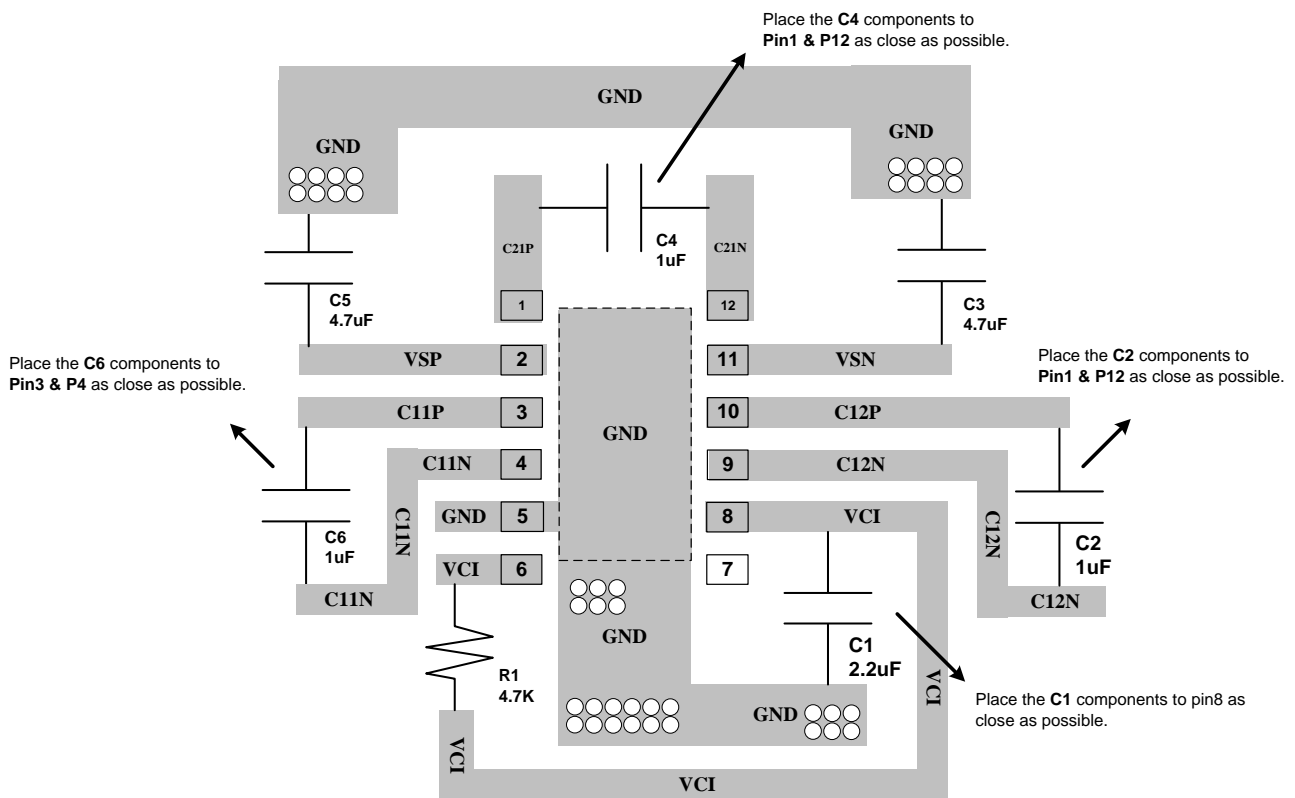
Place the **C4** components to **Pin1 & P12** as close as possible.

GND

GND

GND

C21P

C4
1uF

C21N

1

12

C5
4.7uF

C3
4.7uF

Place the **C6** components to **Pin3 & P4** as close as possible.

VSP 2

11 VSN

Place the **C2** components to **Pin1 & P12** as close as possible.

C11P 3

10 C12P

GND

C11N 4

9 C12N

GND 5

8 VCI

C6
1uF

C11N

C12N

C2
1uF

VCI 6

7

C11N

C12N

GND

C1
2.2uF

R1
4.7K

VCI

Place the **C1** components to pin8 as close as possible.

GND

VCI

VCI